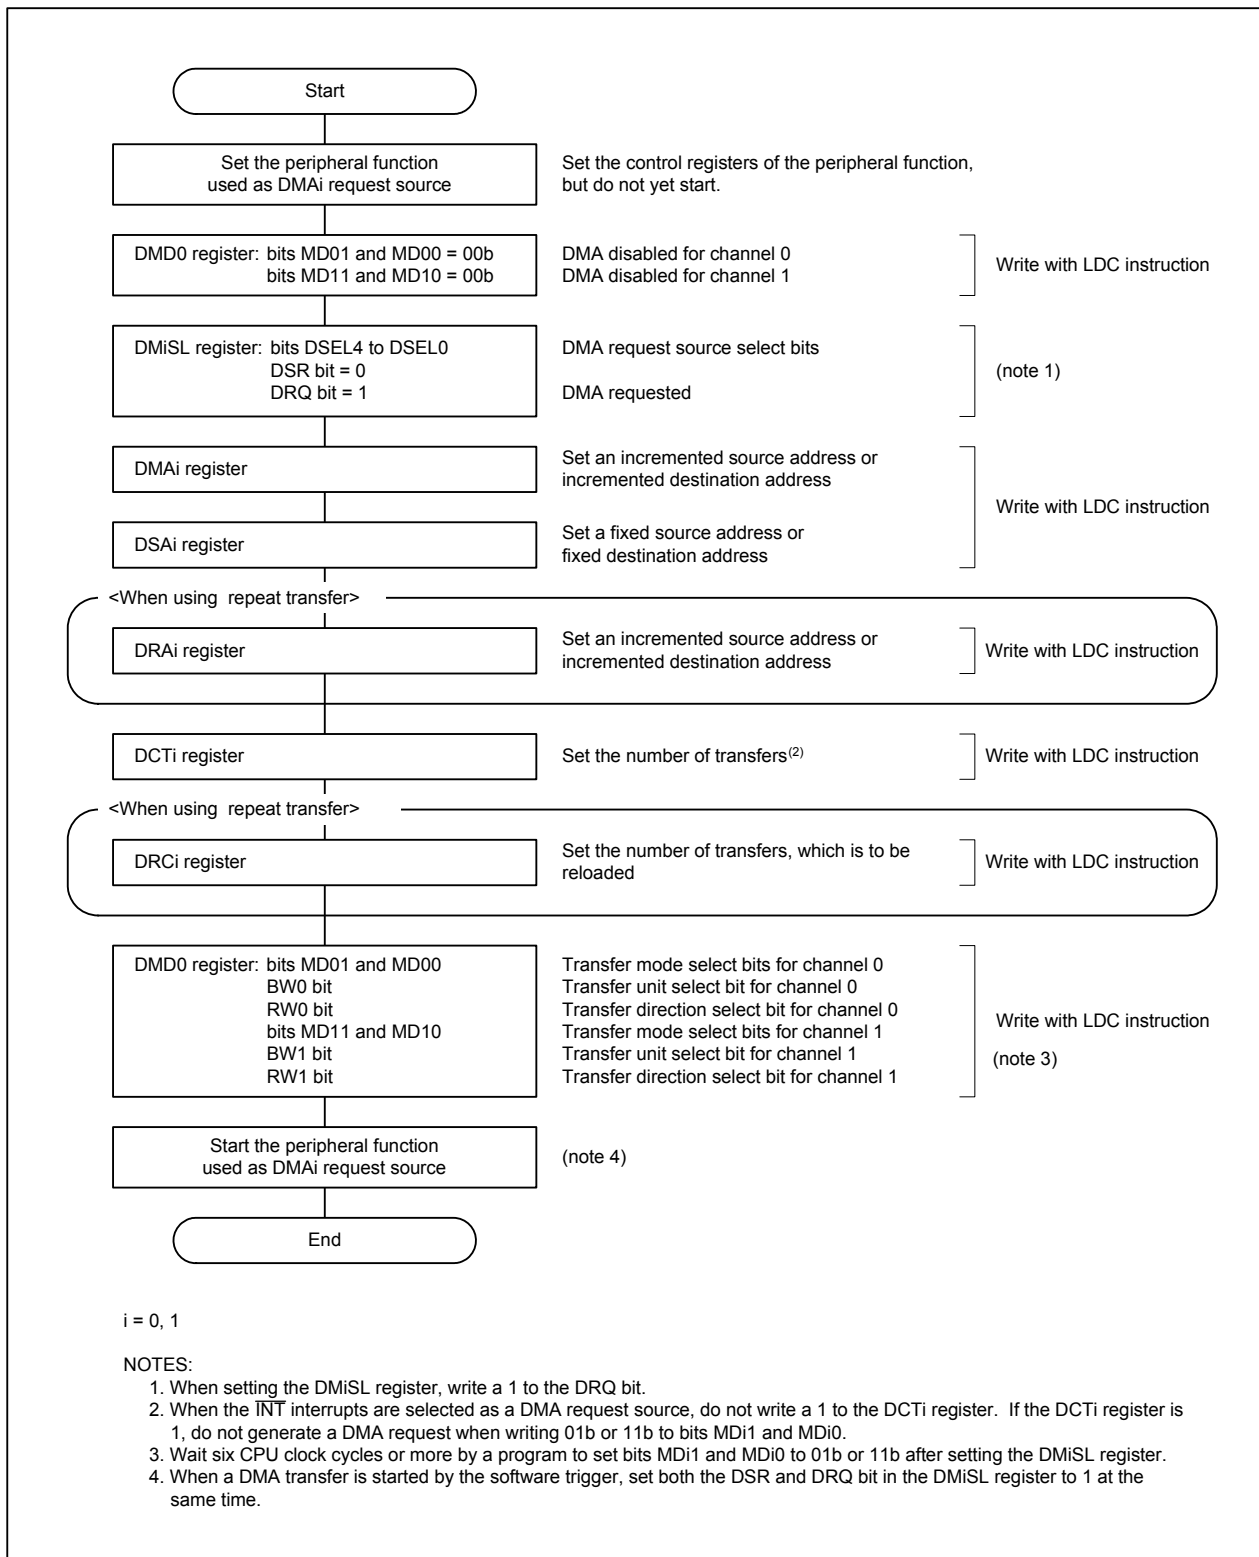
Start

Set the peripheral function used as DMAi request source

Set the control registers of the peripheral function, but do not yet start.

DMD0 register: bits MD01 and MD00 = 00b
bits MD11 and MD10 = 00b

DMA disabled for channel 0
DMA disabled for channel 1

Write with LDC instruction

DMiSL register: bits DSEL4 to DSEL0
DSR bit = 0
DRQ bit = 1

DMA request source select bits

DMA requested

(note 1)

DMAi register

Set an incremented source address or incremented destination address

Write with LDC instruction

DSAi register

Set a fixed source address or fixed destination address

<When using repeat transfer>

DRAi register

Set an incremented source address or incremented destination address

Write with LDC instruction

DCTi register

Set the number of transfers$^{(2)}$

Write with LDC instruction

<When using repeat transfer>

DRCi register

Set the number of transfers, which is to be reloaded

Write with LDC instruction

DMD0 register: bits MD01 and MD00
BW0 bit
RW0 bit
bits MD11 and MD10
BW1 bit
RW1 bit

Transfer mode select bits for channel 0
Transfer unit select bit for channel 0
Transfer direction select bit for channel 0
Transfer mode select bits for channel 1
Transfer unit select bit for channel 1
Transfer direction select bit for channel 1

Write with LDC instruction
(note 3)

Start the peripheral function used as DMAi request source

(note 4)

End

i = 0, 1

NOTES:
1. When setting the DMiSL register, write a 1 to the DRQ bit.
2. When the $\overline{INT}$ interrupts are selected as a DMA request source, do not write a 1 to the DCTi register. If the DCTi register is 1, do not generate a DMA request when writing 01b or 11b to bits MDi1 and MDi0.
3. Wait six CPU clock cycles or more by a program to set bits MDi1 and MDi0 to 01b or 11b after setting the DMiSL register.
4. When a DMA transfer is started by the software trigger, set both the DSR and DRQ bit in the DMiSL register to 1 at the same time.